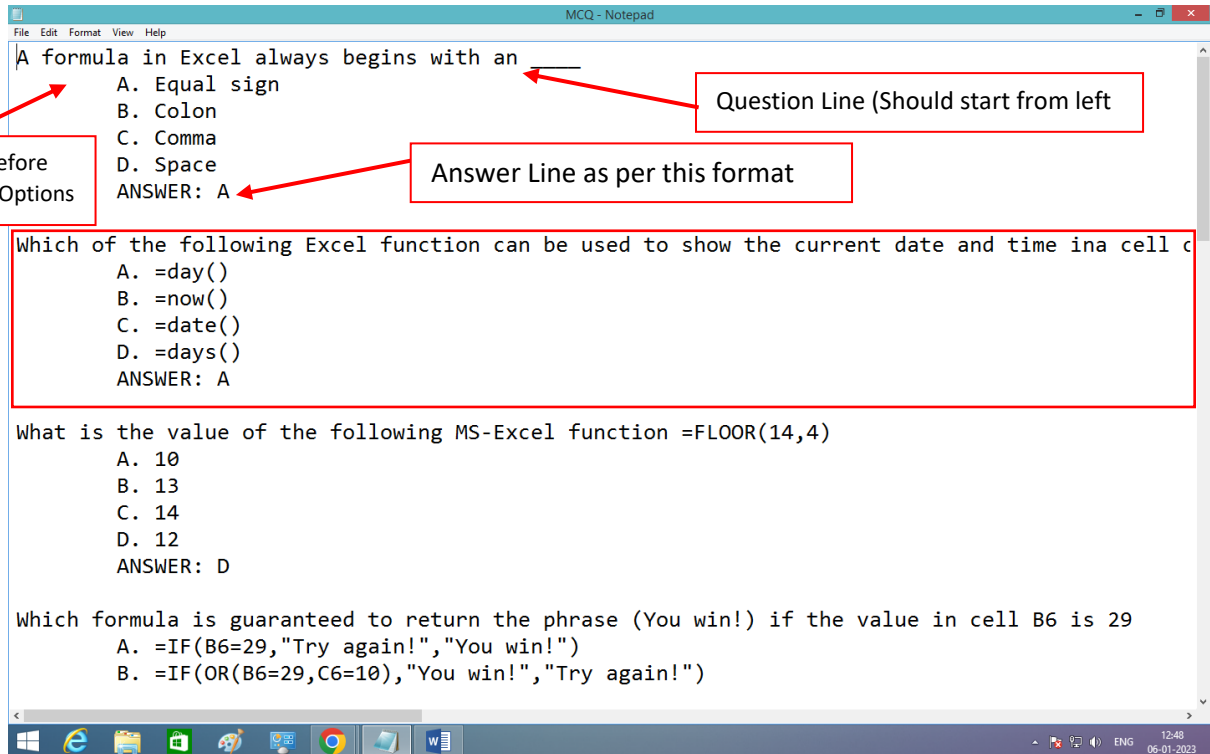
MCQ - Notepad
File Edit Format View Help

A formula in Excel always begins with an ____
A. Equal sign
B. Colon
C. Comma
D. Space
ANSWER: A

Question Line (Should start from left

efore
Options

Answer Line as per this format

Which of the following Excel function can be used to show the current date and time ina cell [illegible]
A. =day()
B. =now()
C. =date()
D. =days()
ANSWER: A

What is the value of the following MS-Excel function =FLOOR(14,4)
A. 10
B. 13
C. 14
D. 12
ANSWER: D

Which formula is guaranteed to return the phrase (You win!) if the value in cell B6 is 29
A. =IF(B6=29,"Try again!","You win!")
B. =IF(OR(B6=29,C6=10),"You win!","Try again!")

ENG
12:48
06-01-2023